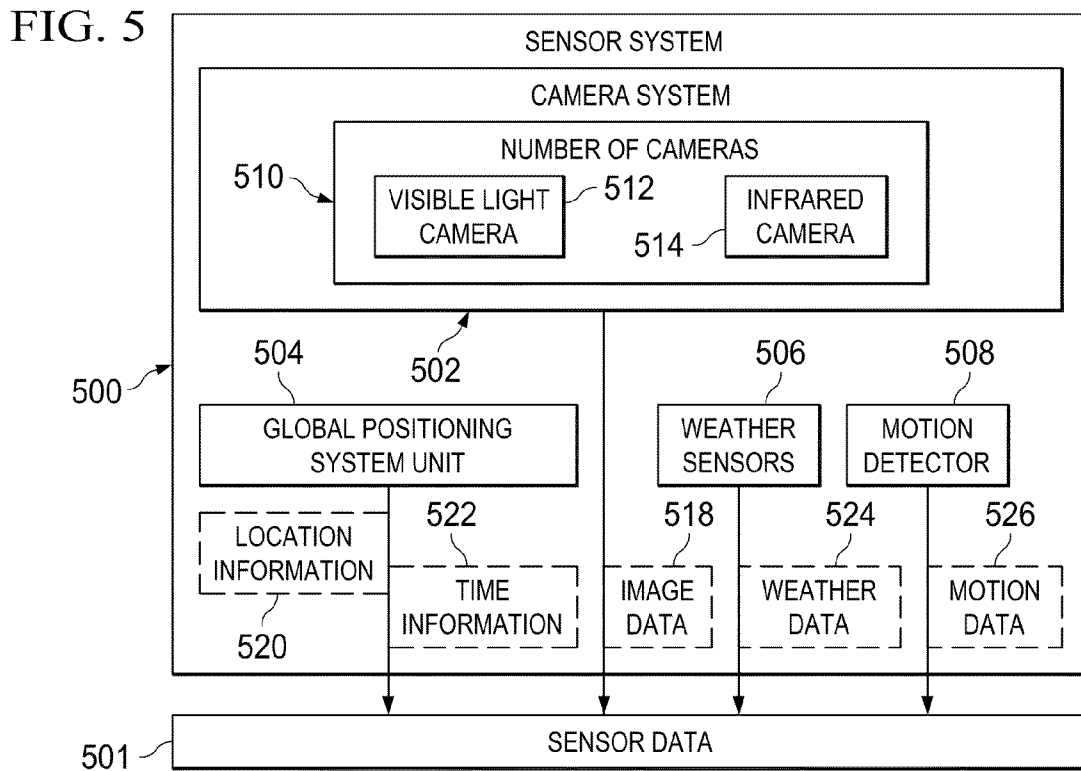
FIG. 5

SENSOR SYSTEM

CAMERA SYSTEM

NUMBER OF CAMERAS

510

VISIBLE LIGHT CAMERA

512

INFRARED CAMERA

514

502

500

504

GLOBAL POSITIONING SYSTEM UNIT

506

WEATHER SENSORS

508

MOTION DETECTOR

LOCATION INFORMATION

520

522

TIME INFORMATION

518

IMAGE DATA

524

WEATHER DATA

526

MOTION DATA

501

SENSOR DATA